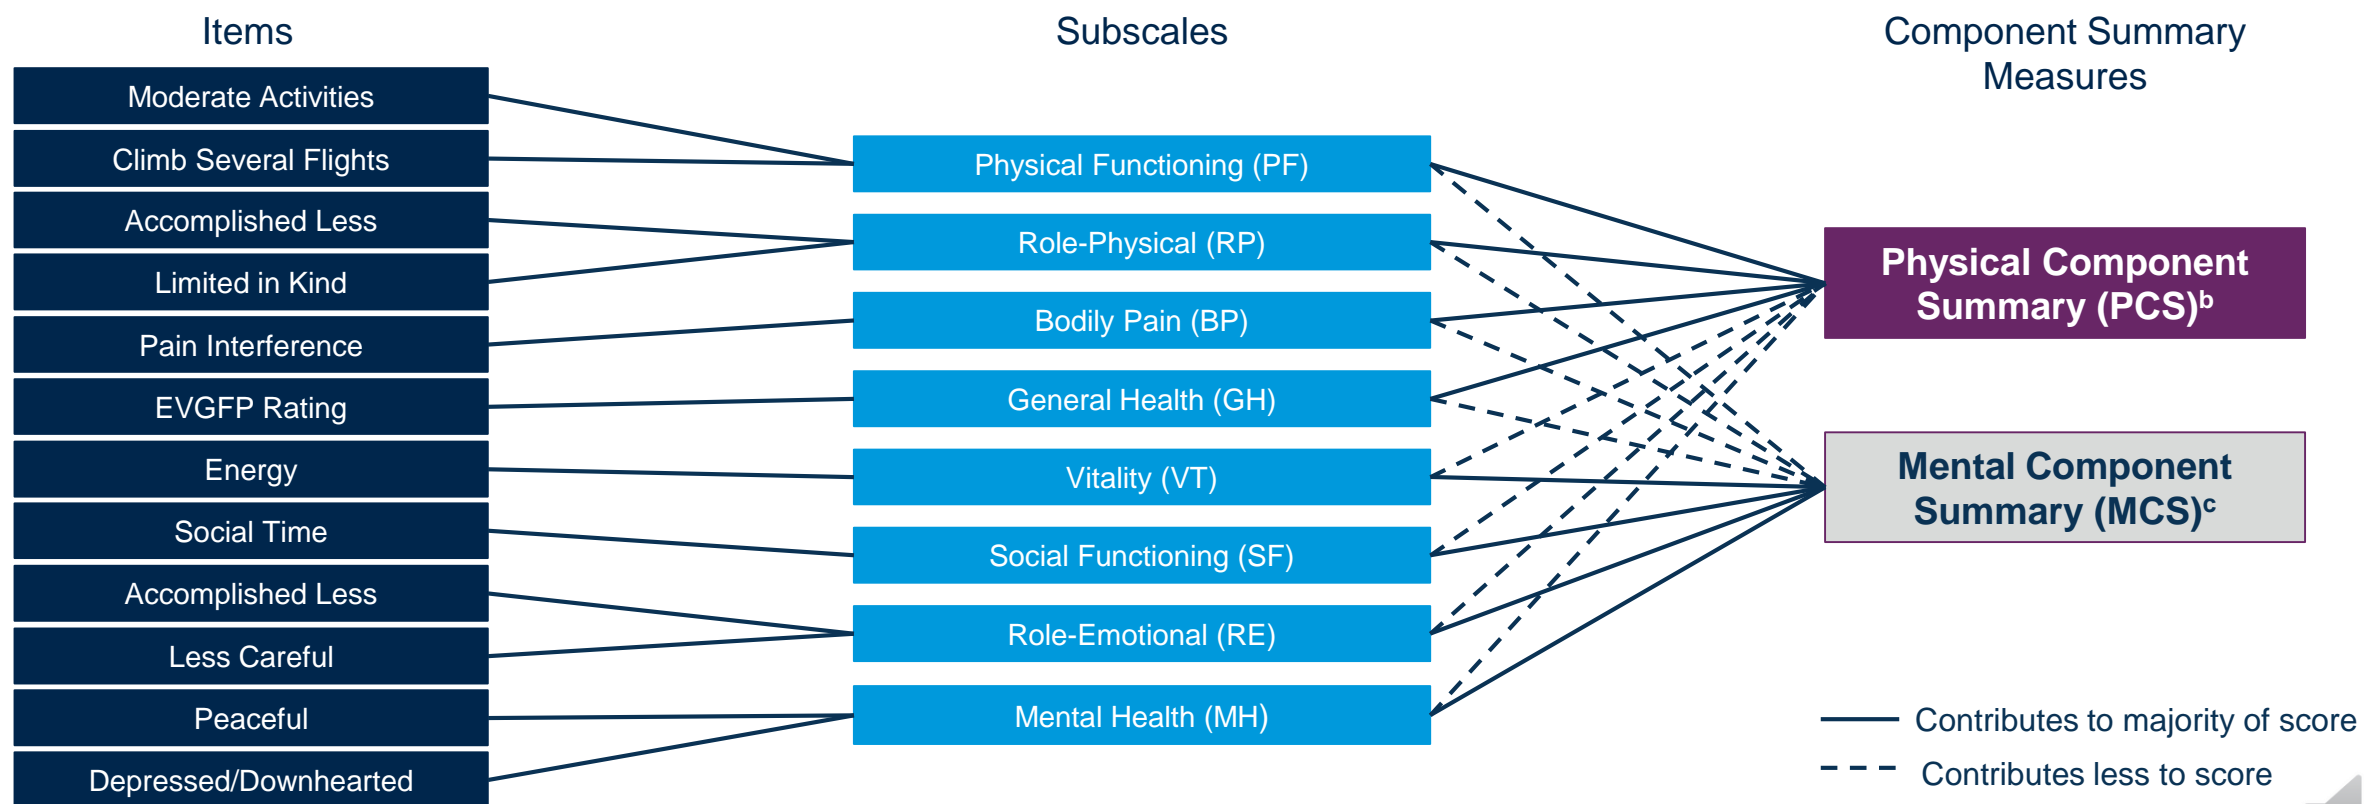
Items

Subscales

Component Summary Measures

Moderate Activities

Climb Several Flights

Accomplished Less

Limited in Kind

Pain Interference

EVGFP Rating

Energy

Social Time

Accomplished Less

Less Careful

Peaceful

Depressed/Downhearted

Physical Functioning (PF)

Role-Physical (RP)

Bodily Pain (BP)

General Health (GH)

Vitality (VT)

Social Functioning (SF)

Role-Emotional (RE)

Mental Health (MH)

Physical Component Summary (PCS)$^b$

Mental Component Summary (MCS)$^c$

Contributes to majority of score

Contributes less to score